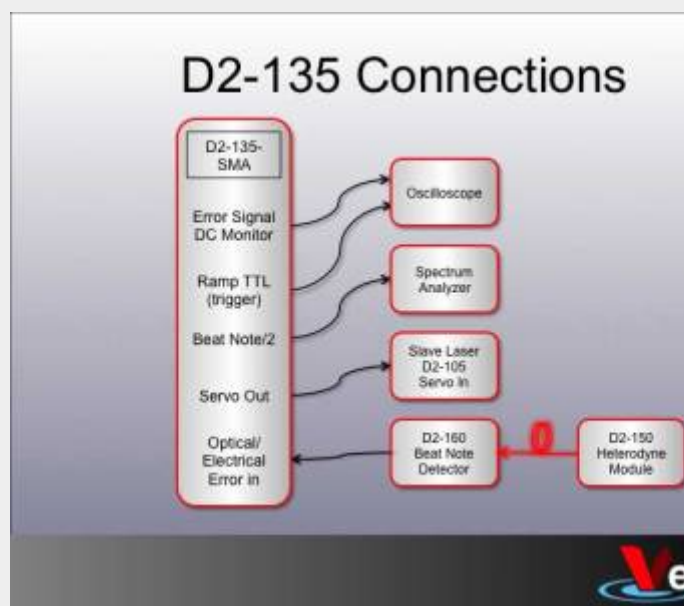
D2-135 Connections

D2-135-SMA

Error Signal DC Monitor

Ramp TTL (trigger)

Beat Note/2

Servo Out

Optical/ Electrical Error in

Oscilloscope

Spectrum Analyzer

Slave Laser D2-105 Servo In

D2-160 Beat Note Detector

0

D2-150 Heterodyne Module

Ve